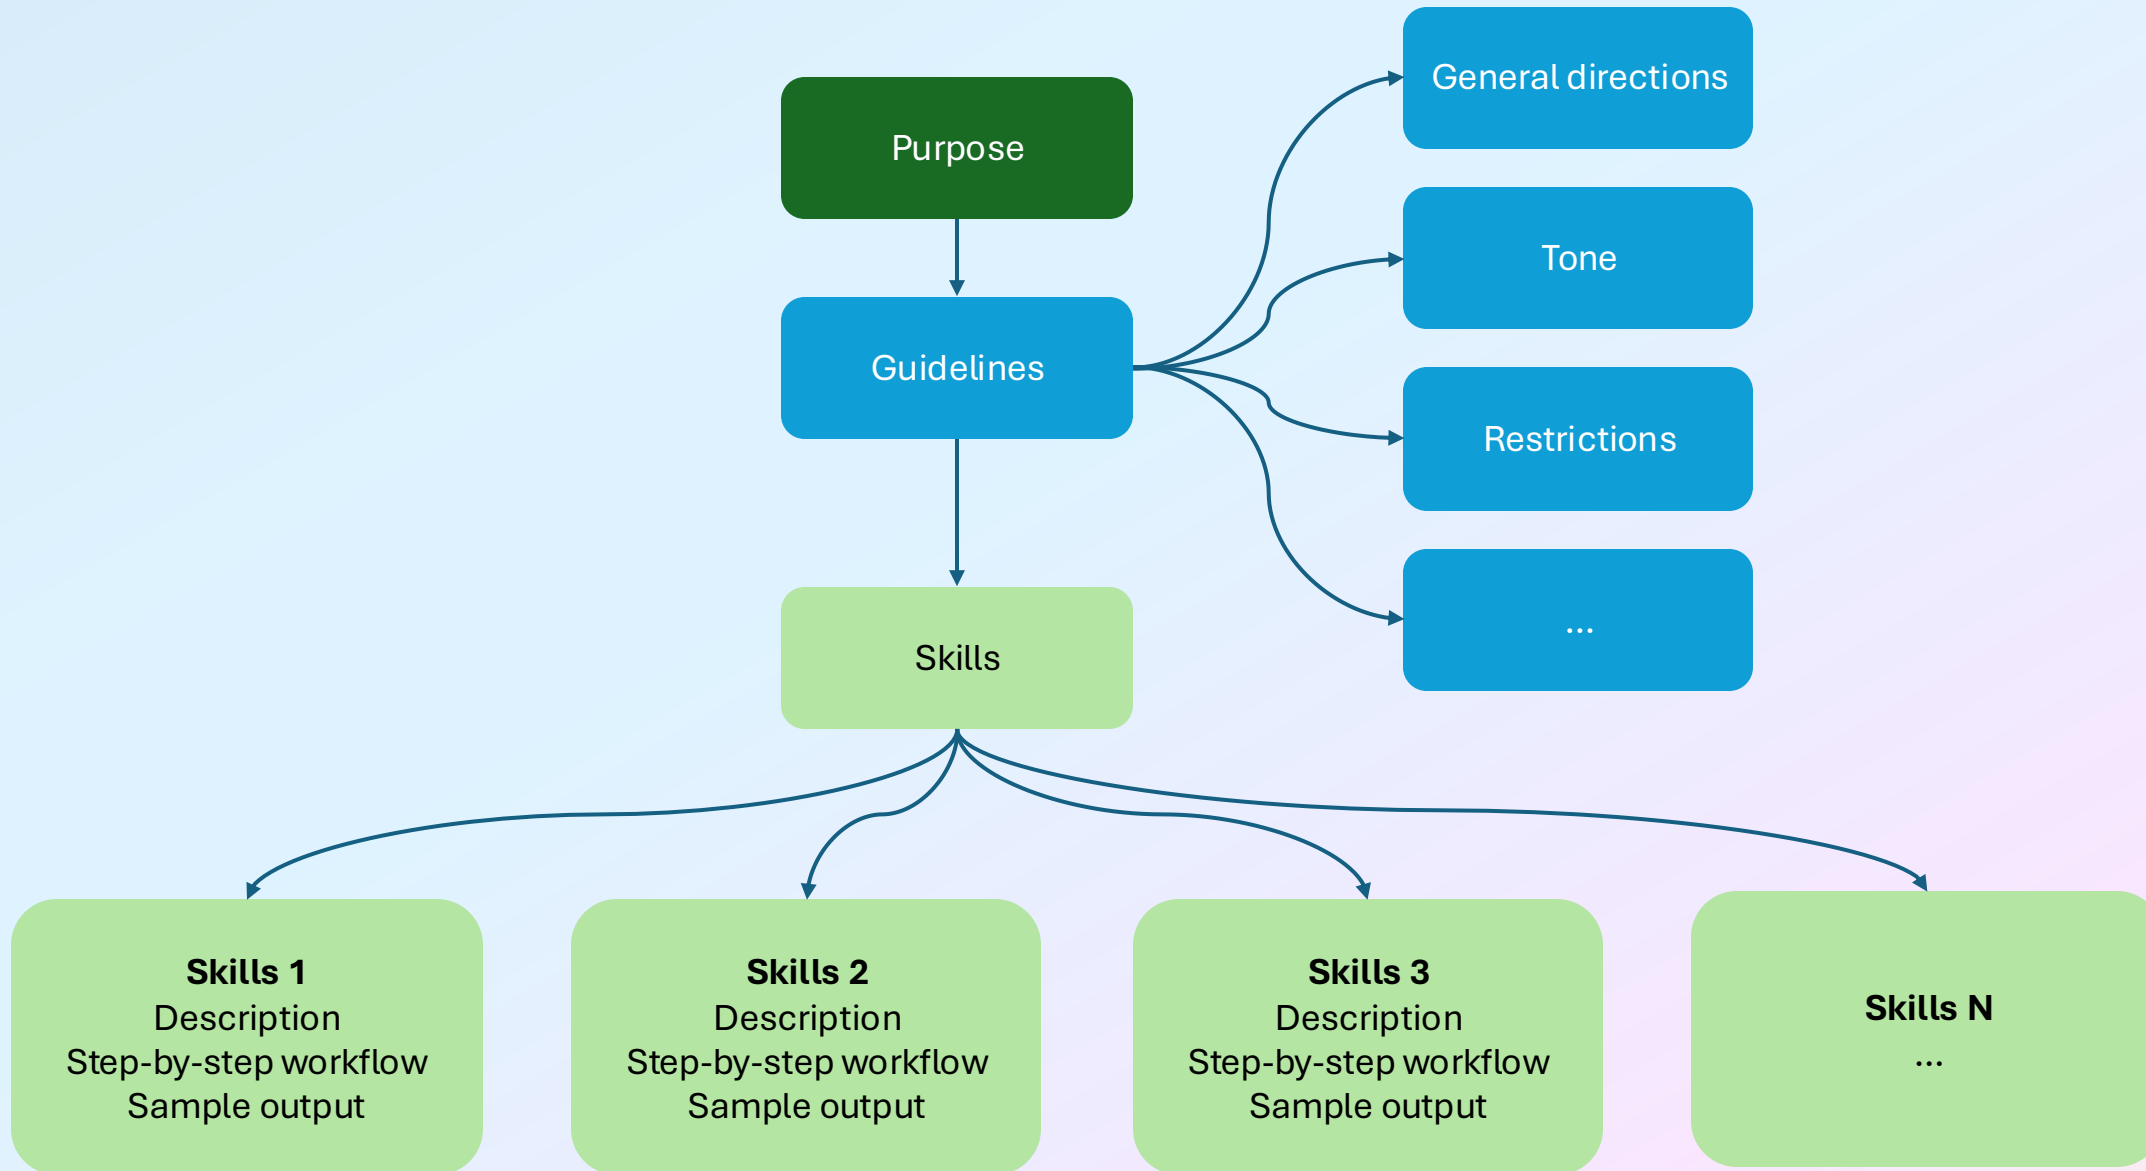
Purpose

Guidelines

General directions

Tone

Restrictions

...

Skills

**Skills 1**
Description
Step-by-step workflow
Sample output

**Skills 2**
Description
Step-by-step workflow
Sample output

**Skills 3**
Description
Step-by-step workflow
Sample output

**Skills N**
...